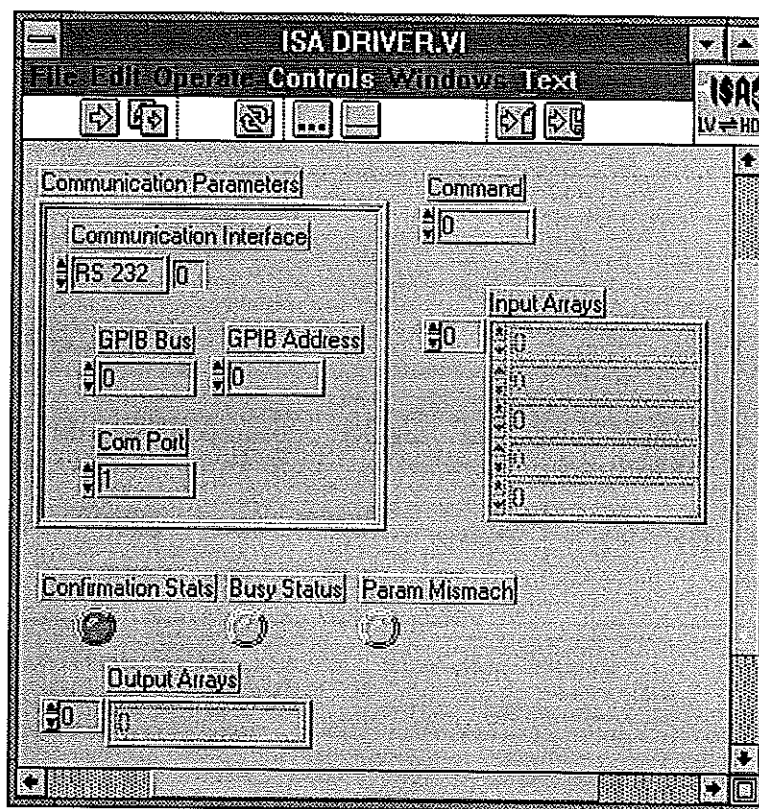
ISA DRIVER.VI

File Edit Operate Controls Windows Text

ISA
LV⇌HD

Communication Parameters

Communication Interface

RS 232 0

GPIB Bus GPIB Address

0 0

Com Port

1

Command

0

Input Arrays

0

0

0

0

0

0

Confirmation Stats Busy Status Param Mismach

Output Arrays

0 0